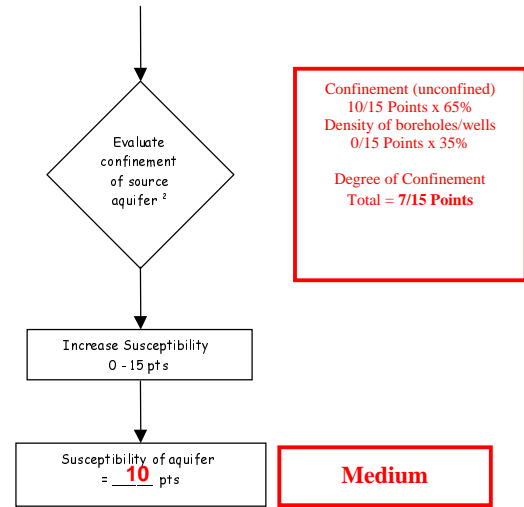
Evaluate confinement of source aquifer $^2$

Confinement (unconfined)
10/15 Points x 65%
Density of boreholes/wells
0/15 Points x 35%

Degree of Confinement
Total = **7/15 Points**

Increase Susceptibility
0 - 15 pts

Susceptibility of aquifer
= 10 pts

Medium